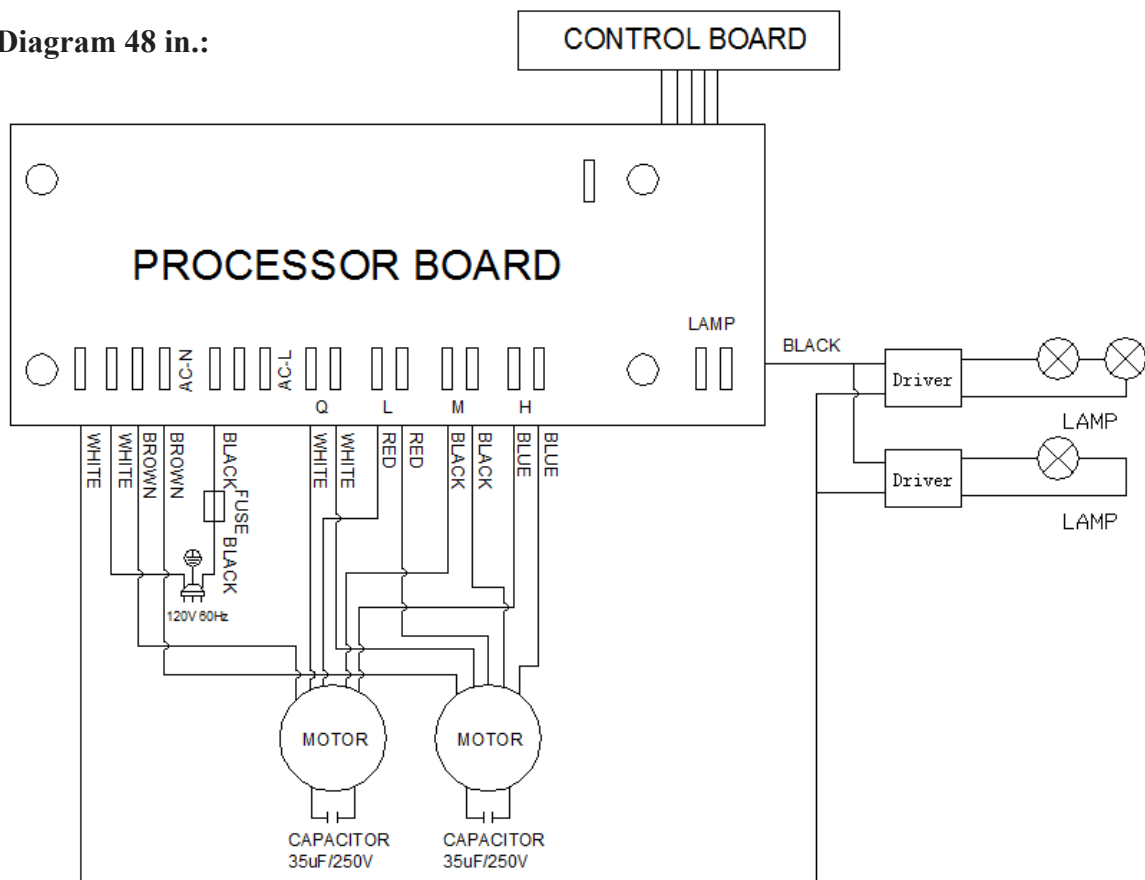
Diagram 48 in.:

CONTROL BOARD

PROCESSOR BOARD

AC-N

AC-L

Q

L

M

H

LAMP

BLACK

Driver

Driver

LAMP

LAMP

WHITE

WHITE

BROWN

BROWN

BLACK

FUSE

BLACK

120V 60Hz

WHITE

WHITE

RED

RED

BLACK

BLACK

BLUE

BLUE

MOTOR

MOTOR

CAPACITOR
35uF/250V

CAPACITOR
35uF/250V